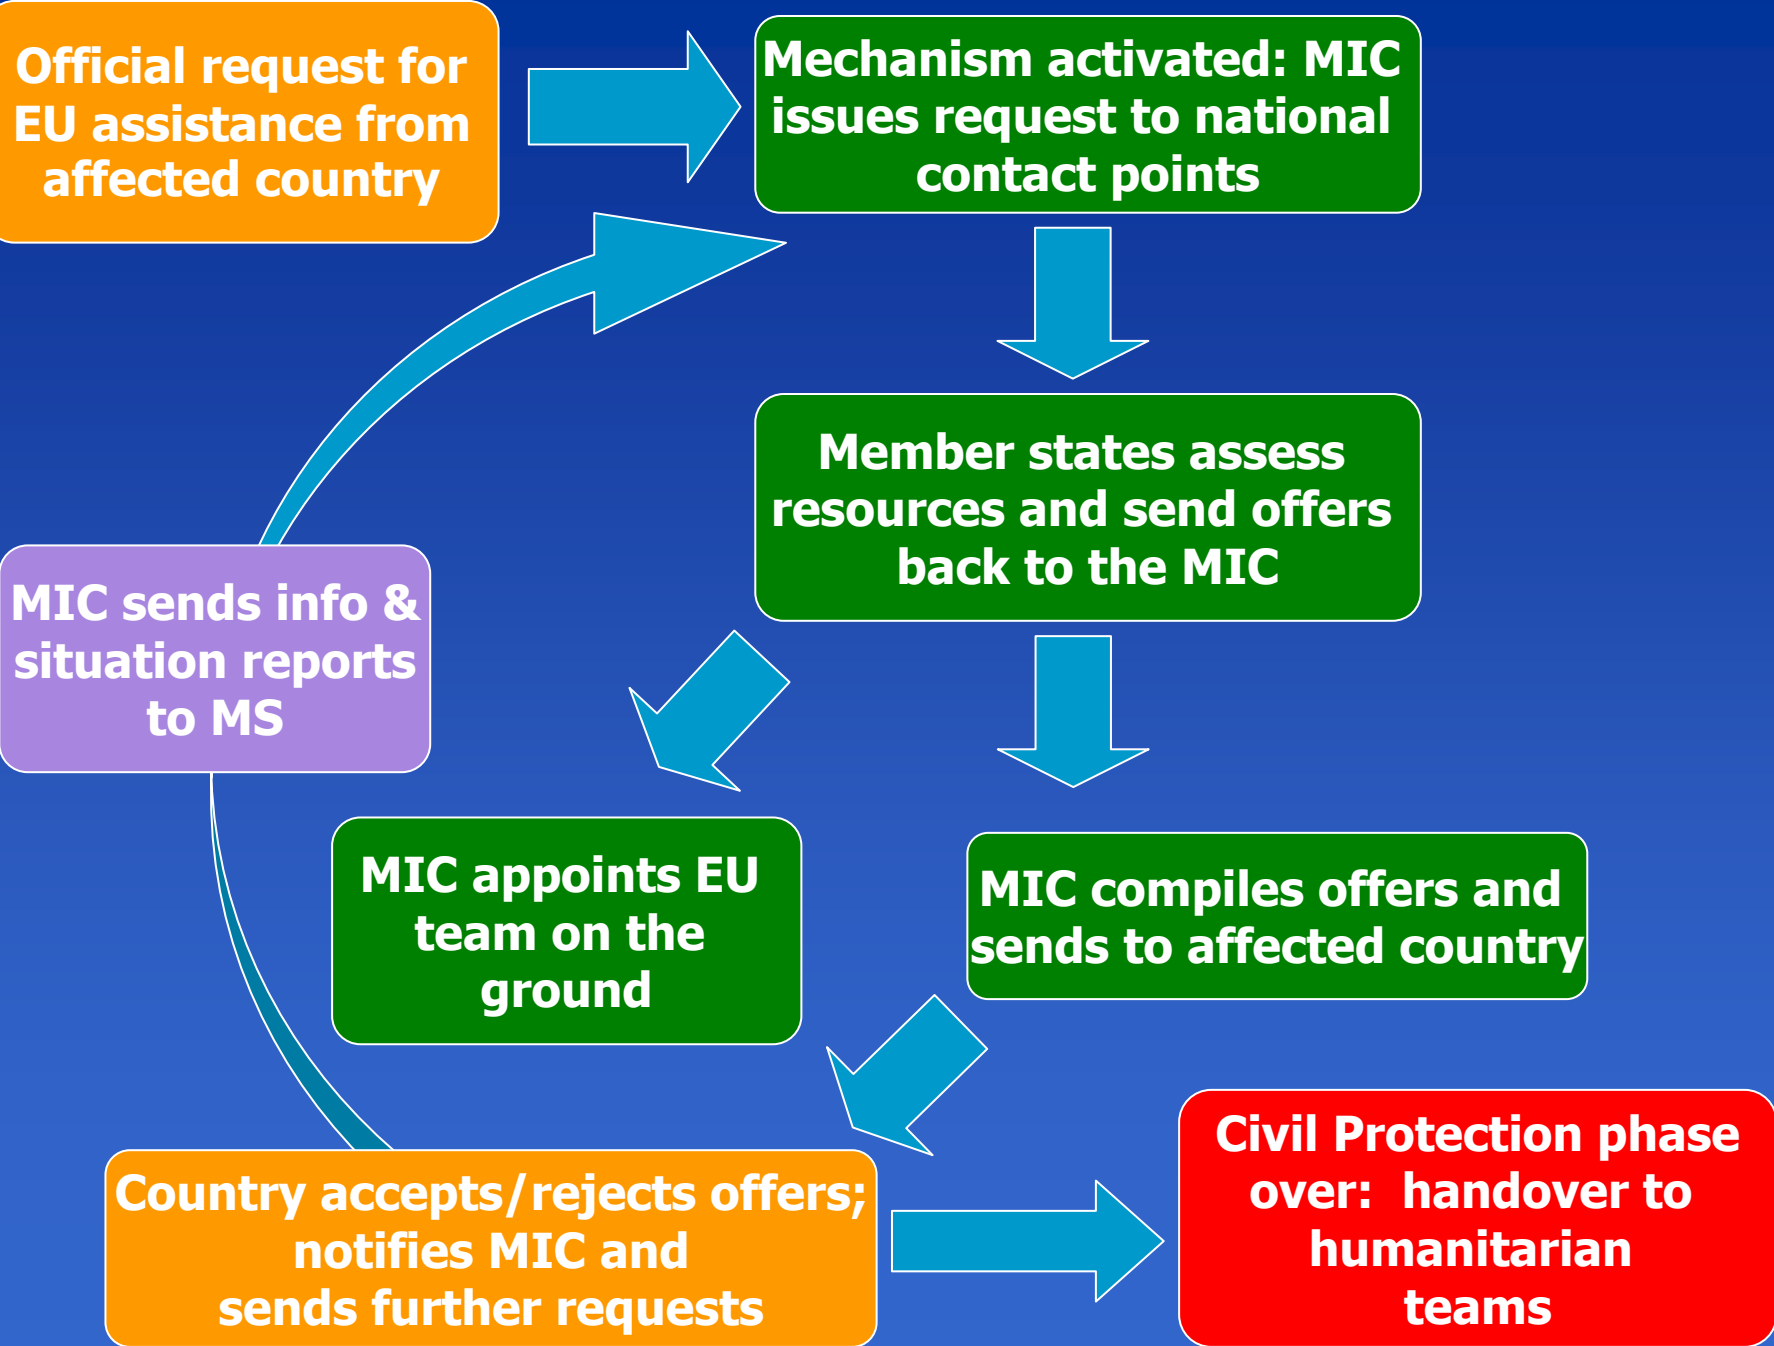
Official request for EU assistance from affected country

Mechanism activated: MIC issues request to national contact points

Member states assess resources and send offers back to the MIC

MIC sends info & situation reports to MS

MIC appoints EU team on the ground

MIC compiles offers and sends to affected country

Country accepts/rejects offers; notifies MIC and sends further requests

Civil Protection phase over: handover to humanitarian teams